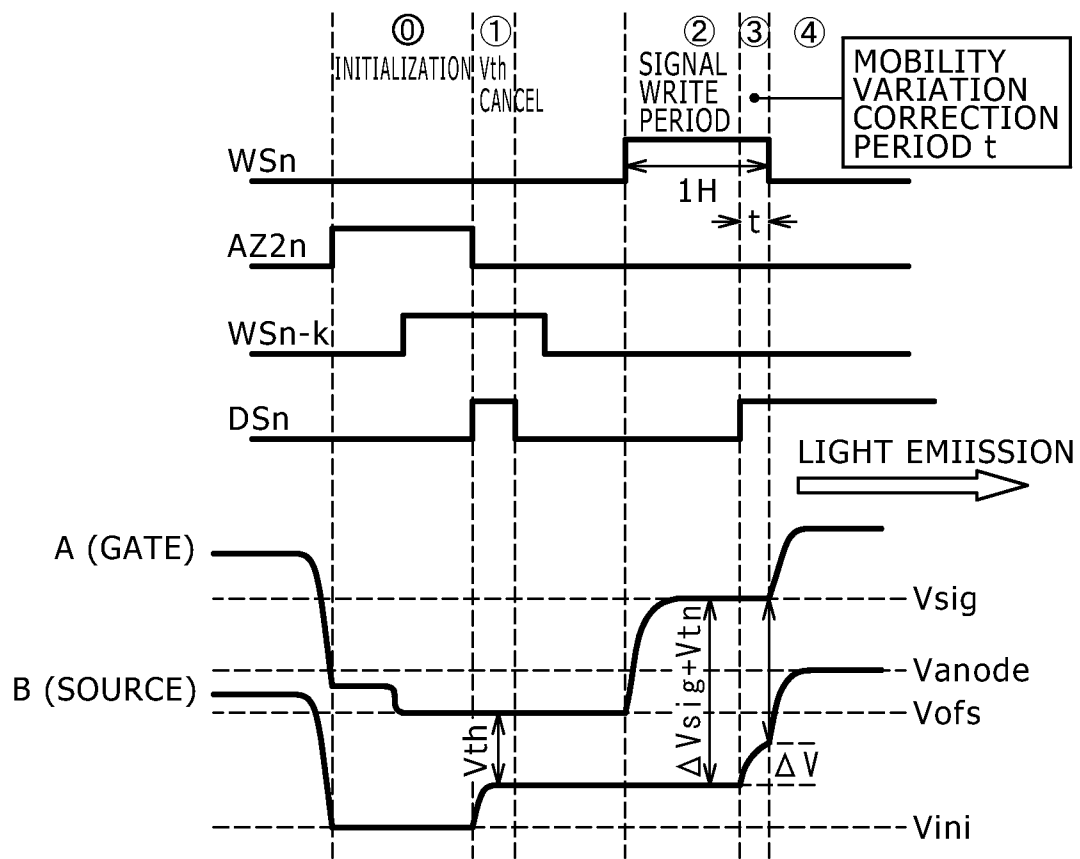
⓪ INITIALIZATION ① Vth CANCEL ② SIGNAL WRITE PERIOD ③ ④

MOBILITY VARIATION CORRECTION PERIOD t

WSn

1H

t

AZ2n

WSn-k

DSn

LIGHT EMIISSION

A (GATE)

B (SOURCE)

Vth

ΔVsig+Vtn

ΔV

Vsig

Vanode

Vofs

Vini